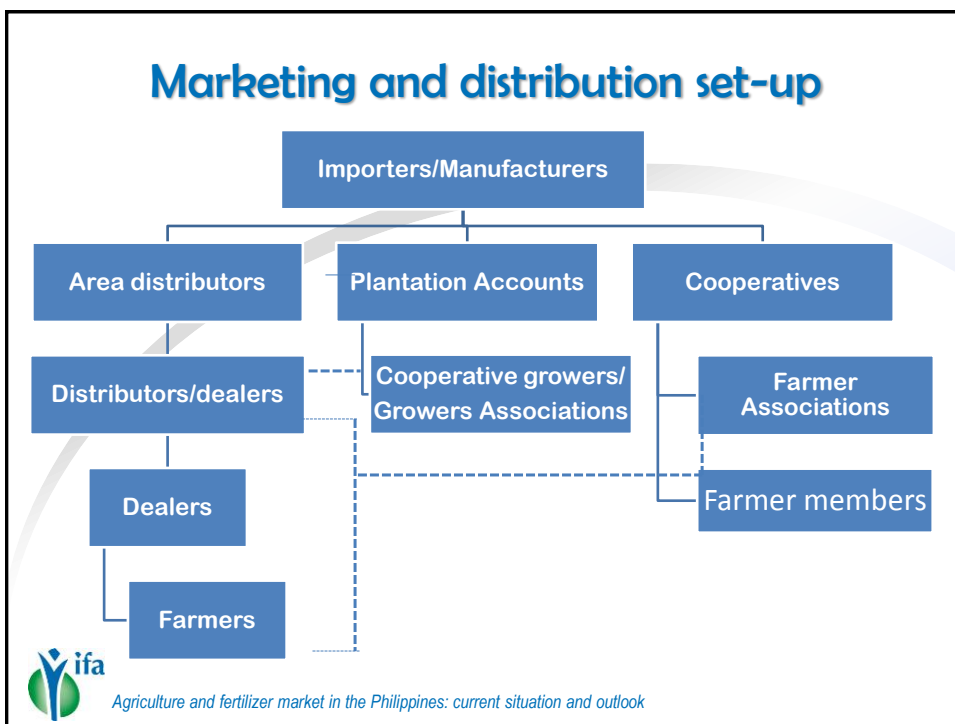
Marketing and distribution set-up

Importers/Manufacturers

Area distributors

Plantation Accounts

Cooperatives

Distributors/dealers

Cooperative growers/ Growers Associations

Farmer Associations

Farmer members

Dealers

Farmers

ifa

Agriculture and fertilizer market in the Philippines: current situation and outlook